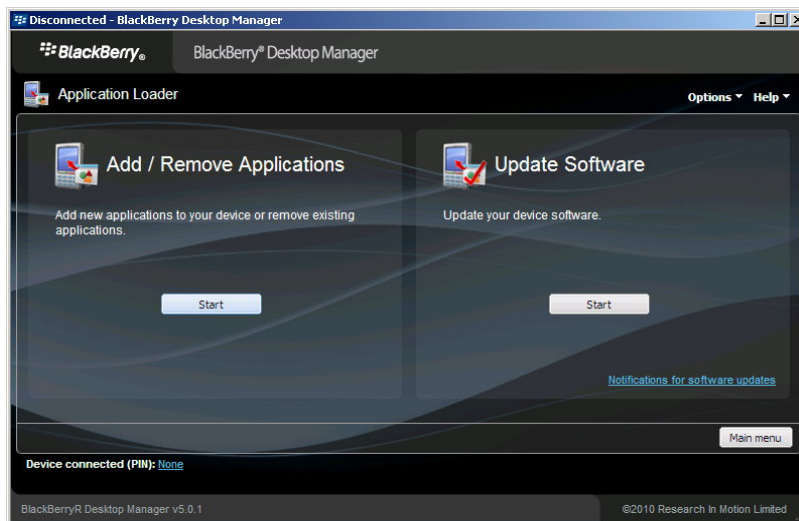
Disconnected - BlackBerry Desktop Manager

BlackBerry®

BlackBerry® Desktop Manager

Application Loader

Options ▾ Help ▾

Add / Remove Applications

Add new applications to your device or remove existing applications.

Start

Update Software

Update your device software.

Start

Notifications for software updates

Main menu

Device connected (PIN): None

BlackBerryR Desktop Manager v5.0.1

©2010 Research In Motion Limited